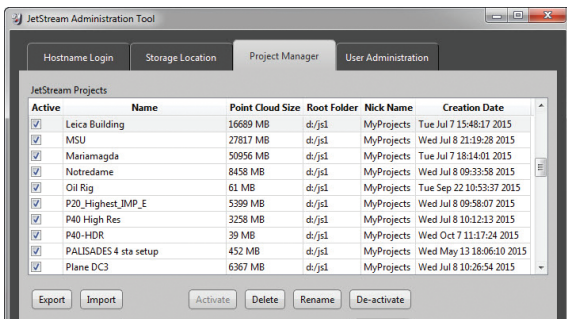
JetStream Administration Tool

Hostname Login | Storage Location | Project Manager | User Administration

JetStream Projects

| Active | Name | Point Cloud Size | Root Folder | Nick Name | Creation Date |
|---|---|---|---|---|---|
| ☑ | Leica Building | 16689 MB | d:/js1 | MyProjects | Tue Jul 7 15:48:17 2015 |
| ☑ | MSU | 27817 MB | d:/js1 | MyProjects | Wed Jul 8 21:19:28 2015 |
| ☑ | Mariamagda | 50956 MB | d:/js1 | MyProjects | Tue Jul 7 18:14:01 2015 |
| ☑ | Notredame | 8458 MB | d:/js1 | MyProjects | Wed Jul 8 09:33:58 2015 |
| ☑ | Oil Rig | 61 MB | d:/js1 | MyProjects | Tue Sep 22 10:53:37 2015 |
| ☑ | P20_Highest_IMP_E | 5399 MB | d:/js1 | MyProjects | Wed Jul 8 09:58:07 2015 |
| ☑ | P40 High Res | 3258 MB | d:/js1 | MyProjects | Wed Jul 8 10:12:13 2015 |
| ☑ | P40-HDR | 39 MB | d:/js1 | MyProjects | Wed Oct 7 11:17:24 2015 |
| ☑ | PALISADES 4 sta setup | 452 MB | d:/js1 | MyProjects | Wed May 13 18:06:10 2015 |
| ☑ | Plane DC3 | 6367 MB | d:/js1 | MyProjects | Wed Jul 8 10:26:54 2015 |

Export | Import | Activate | Delete | Rename | De-activate